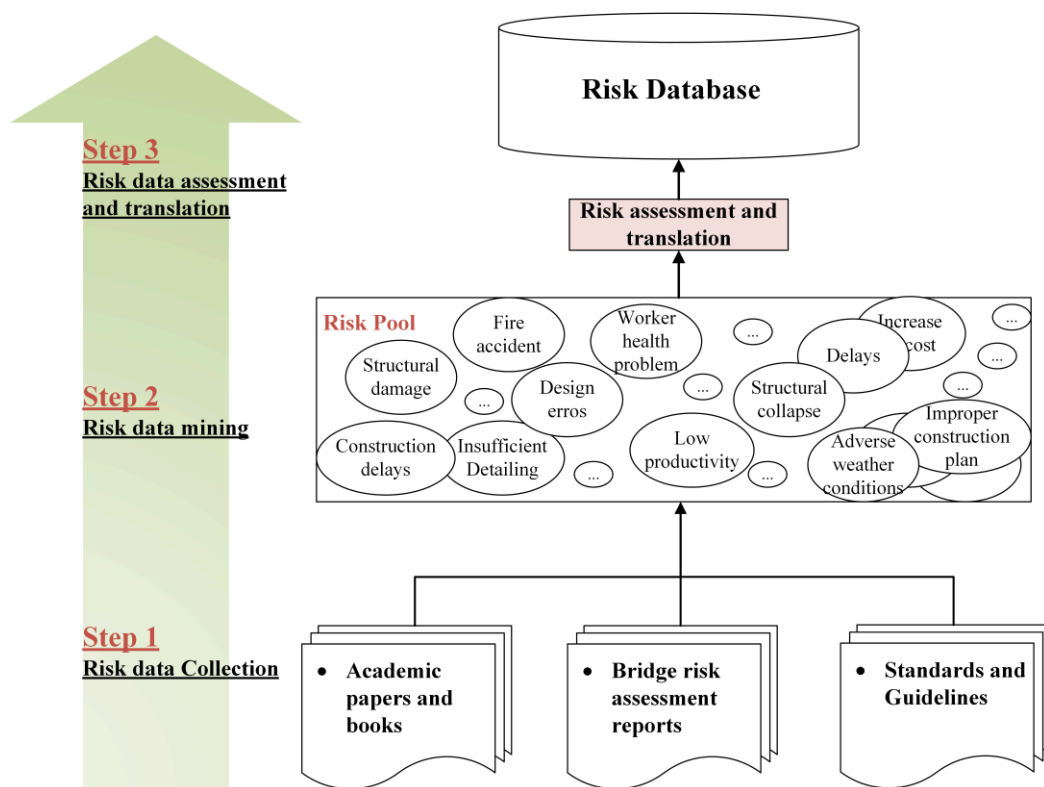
Risk Database

Step 3
Risk data assessment and translation

Risk assessment and translation

Risk Pool

Fire accident

Worker health problem

...

Increase cost

...

Structural damage

Delays

...

Step 2
Risk data mining

...

Design erros

...

Structural collapse

...

Improper construction plan

Construction delays

Insufficient Detailing

Low productivity

Adverse weather conditions

...

...

Step 1
Risk data Collection

• Academic papers and books

• Bridge risk assessment reports

• Standards and Guidelines